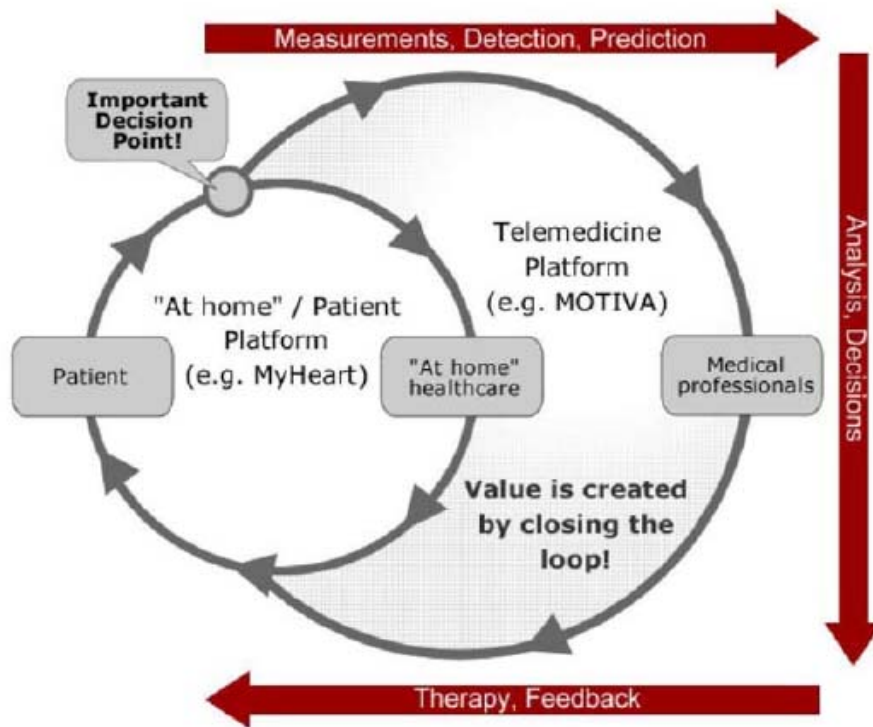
Measurements, Detection, Prediction

Important Decision Point!

Telemedicine Platform (e.g. MOTIVA)

"At home" / Patient Platform (e.g. MyHeart)

Patient

"At home" healthcare

Medical professionals

Analysis, Decisions

Value is created by closing the loop!

Therapy, Feedback